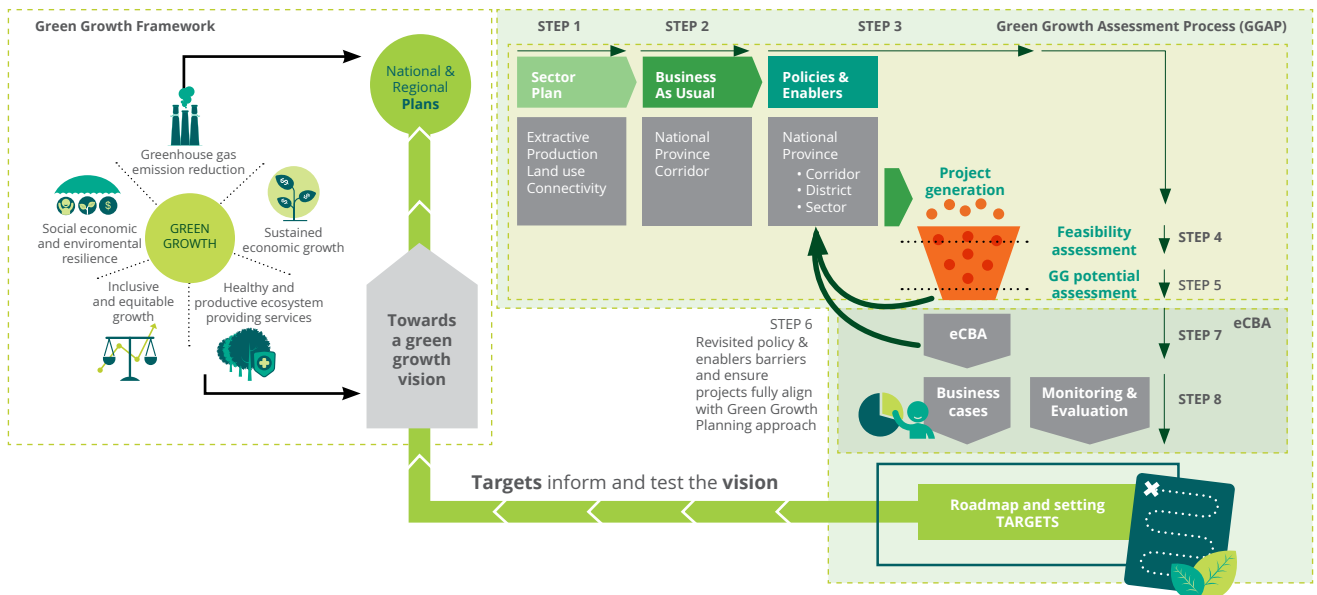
Green Growth Framework

National & Regional Plans

Greenhouse gas emission reduction

Social economic and enviromental resilience

GREEN GROWTH

Sustained economic growth

Inclusive and equitable growth

Healthy and productive ecosystem providing services

Towards a green growth vision

STEP 1 STEP 2 STEP 3 Green Growth Assessment Process (GGAP)

Sector Plan

Extractive Production Land use Connectivity

Business As Usual

National Province Corridor

Policies & Enablers

National Province
• Corridor
• District
• Sector

Project generation

Feasibility assessment STEP 4

GG potential assessment STEP 5

STEP 6
Revisited policy & enablers barriers and ensure projects fully align with Green Growth Planning approach

eCBA

eCBA STEP 7

Business cases

Monitoring & Evaluation

STEP 8

Targets inform and test the vision

Roadmap and setting TARGETS